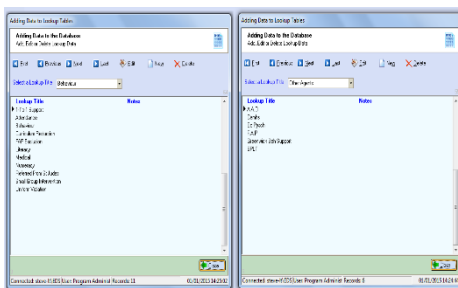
Adding Data to Lookup Tables

Adding Data to the Database
Add, Edit or Delete Lookup Data

First Previous Next Last Edit New Delete

Select a Lookup Title: Referrals

| Lookup Title | Notes |
|---|---|
| 1:1 Ed Support | |
| Attendance | |
| Behaviour | |
| Curriculum Extension | |
| EAP Transition | |
| Literacy | |
| Medical | |
| Numeracy | |
| Referred From Schools | |
| Small Group Intervention | |
| Junior Mediator | |

Close

Connected: dave-HUDS\user Program Administ Records: 11 01/01/2013 14:20:01

Adding Data to Lookup Tables

Adding Data to the Database
Add, Edit or Delete Lookup Data

First Previous Next Last Edit New Delete

Select a Lookup Title: Other Agents

| Lookup Title | Notes |
|---|---|
| A.A.S | |
| Dentis | |
| Ed Psych | |
| E.I.P | |
| Intervention Unit Support | |
| SPLD | |

Close

Connected: dave-HUDS\user Program Administ Records: 6 01/01/2013 14:24:01